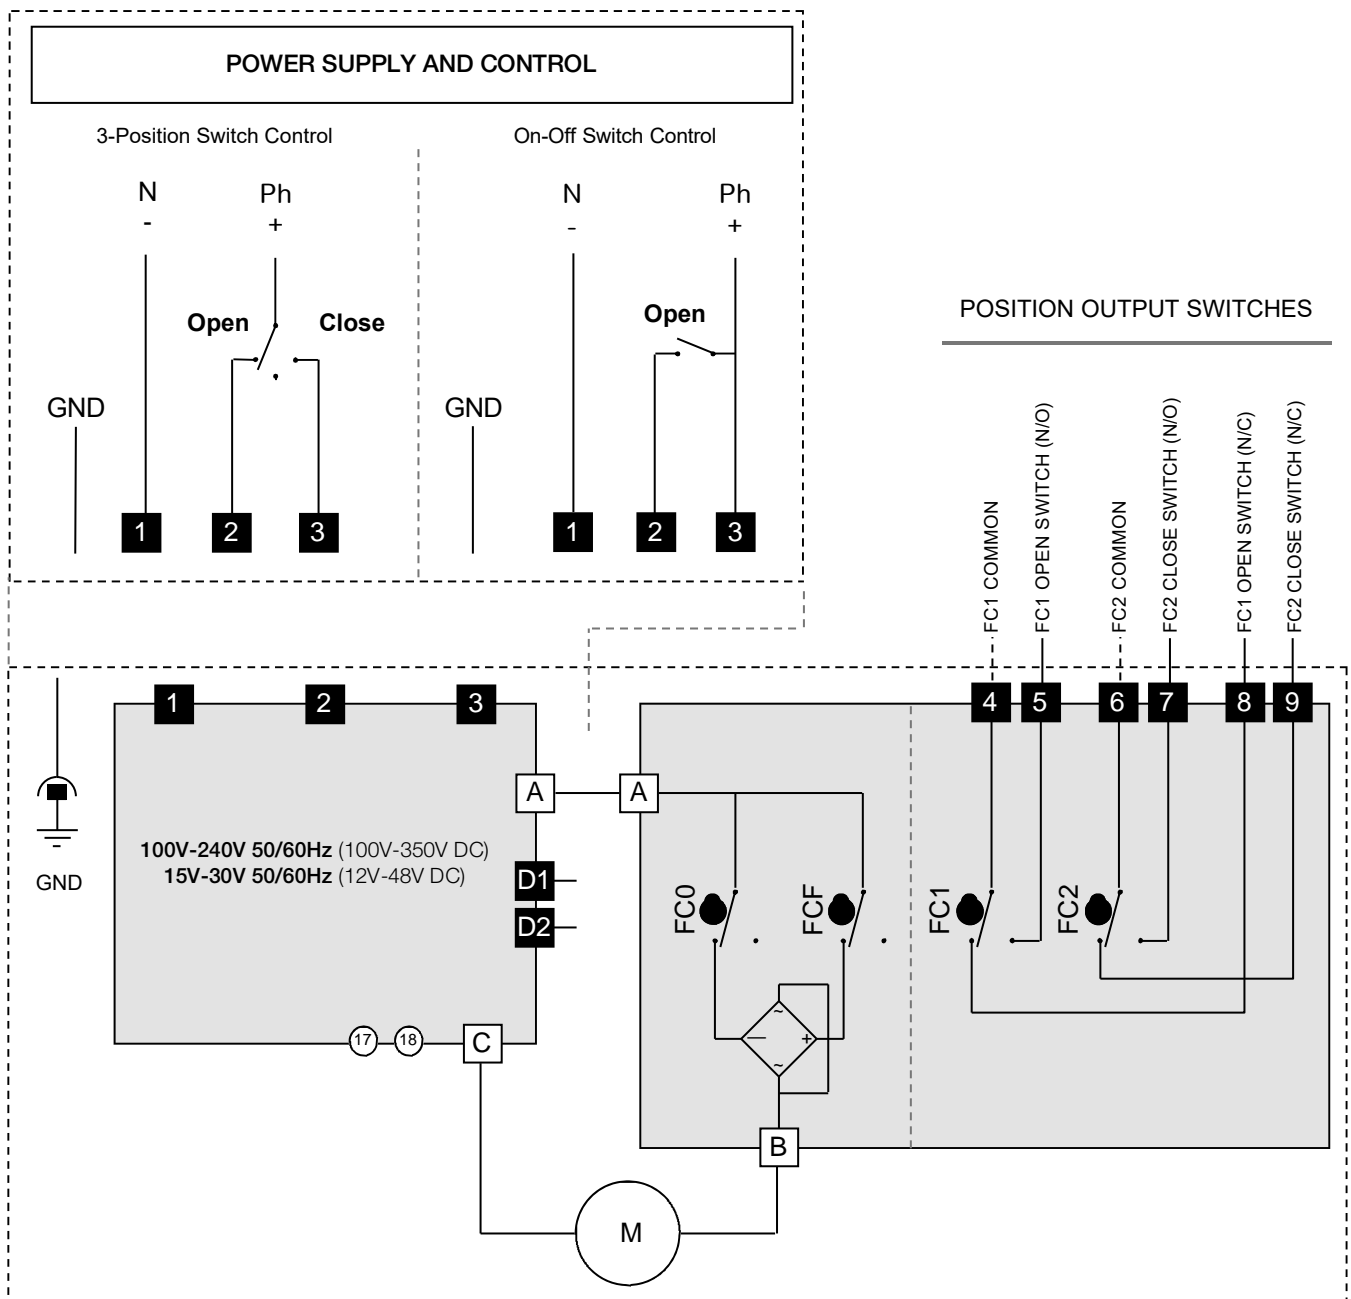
POWER SUPPLY AND CONTROL

3-Position Switch Control

N
-

Ph
+

Open

Close

GND

1 2 3

On-Off Switch Control

N
-

Ph
+

Open

GND

1 2 3

POSITION OUTPUT SWITCHES

FC1 COMMON

FC1 OPEN SWITCH (N/O)

FC2 COMMON

FC2 CLOSE SWITCH (N/O)

FC1 OPEN SWITCH (N/C)

FC2 CLOSE SWITCH (N/C)

4 5 6 7 8 9

1 2 3

GND

**100V-240V 50/60Hz** (100V-350V DC)
**15V-30V 50/60Hz** (12V-48V DC)

A

D1

D2

17 18 C

A

FC0

FCF

FC1

FC2

~ — + ~

B

M